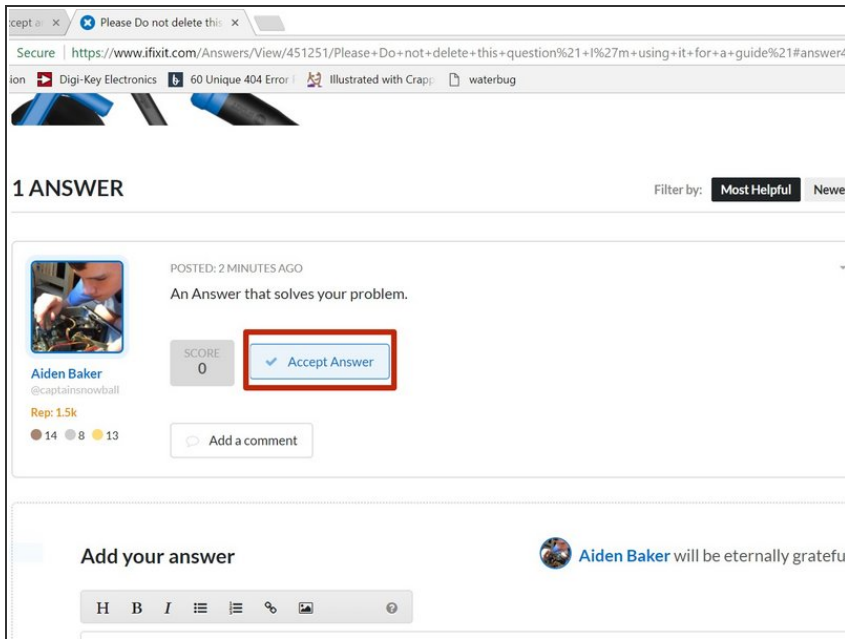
cept a ×

Please Do not delete this ×

Secure | https://www.ifixit.com/Answers/View/451251/Please+Do+not+delete+this+question%21+I%27m+using+it+for+a+guide%21#answer4

ion Digi-Key Electronics 60 Unique 404 Error Illustrated with Crapp waterbug

1 ANSWER

Filter by: Most Helpful Newe

POSTED: 2 MINUTES AGO

An Answer that solves your problem.

SCORE
0

Accept Answer

Aiden Baker
@captainsnowball
Rep: 1.5k
14 8 13

Add a comment

Add your answer

Aiden Baker will be eternally gratefu

H B I